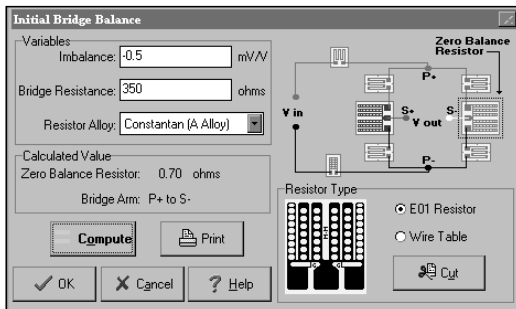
Initial Bridge Balance

Variables

Imbalance: -0.5 mV/V

Bridge Resistance: 350 ohms

Resistor Alloy: Constantan (A Alloy)

Calculated Value

Zero Balance Resistor: 0.70 ohms

Bridge Arm: P+ to S-

Compute

Print

OK

Cancel

Help

Zero Balance Resistor

P+

V in

S+

V out

S-

P-

Resistor Type

E01 Resistor

Wire Table

Cut